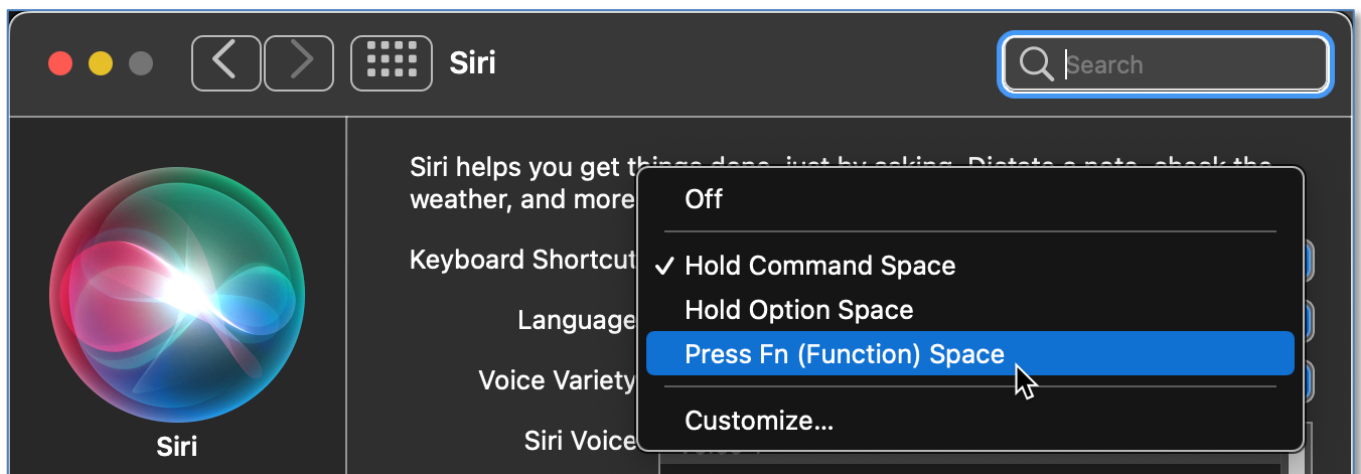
Siri

Search

Siri helps you get things done, just by asking. Dictate a note, check the weather, and more

Keyboard Shortcut

Language

Voice Variety

Siri Voice

Siri

Off

✓ Hold Command Space

Hold Option Space

Press Fn (Function) Space

Customize...